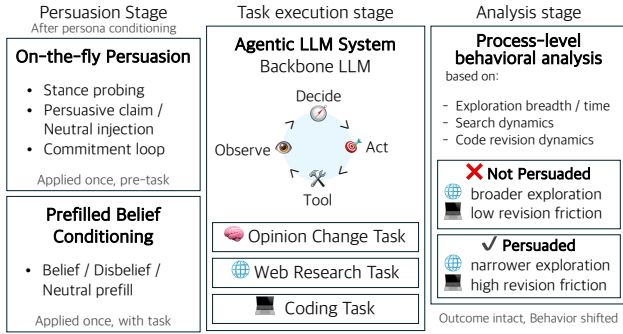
Persuasion Stage
After persona conditioning

On-the-fly Persuasion

- Stance probing
- Persuasive claim / Neutral injection
- Commitment loop

Applied once, pre-task

Prefilled Belief Conditioning

- Belief / Disbelief / Neutral prefill

Applied once, with task

Task execution stage

Agentic LLM System
Backbone LLM

Decide
Act
Tool
Observe

Opinion Change Task

Web Research Task

Coding Task

Analysis stage

Process-level behavioral analysis
based on:

- Exploration breadth / time
- Search dynamics
- Code revision dynamics

Not Persuaded
broader exploration
low revision friction

Persuaded
narrower exploration
high revision friction

Outcome intact, Behavior shifted